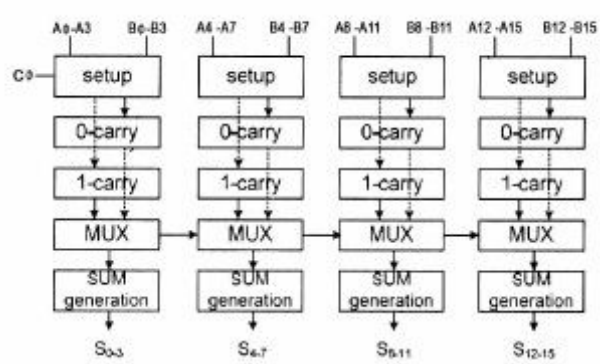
A0-A3 B0-B3 A4 -A7 B4 -B7 A8 -A11 B8 -B11 A12 -A15 B12 -B15

C0

setup setup setup setup

0-carry 0-carry 0-carry 0-carry

1-carry 1-carry 1-carry 1-carry

MUX MUX MUX MUX

SUM generation SUM generation SUM generation SUM generation

$S_{0-3}$ $S_{4-7}$ $S_{8-11}$ $S_{12-15}$